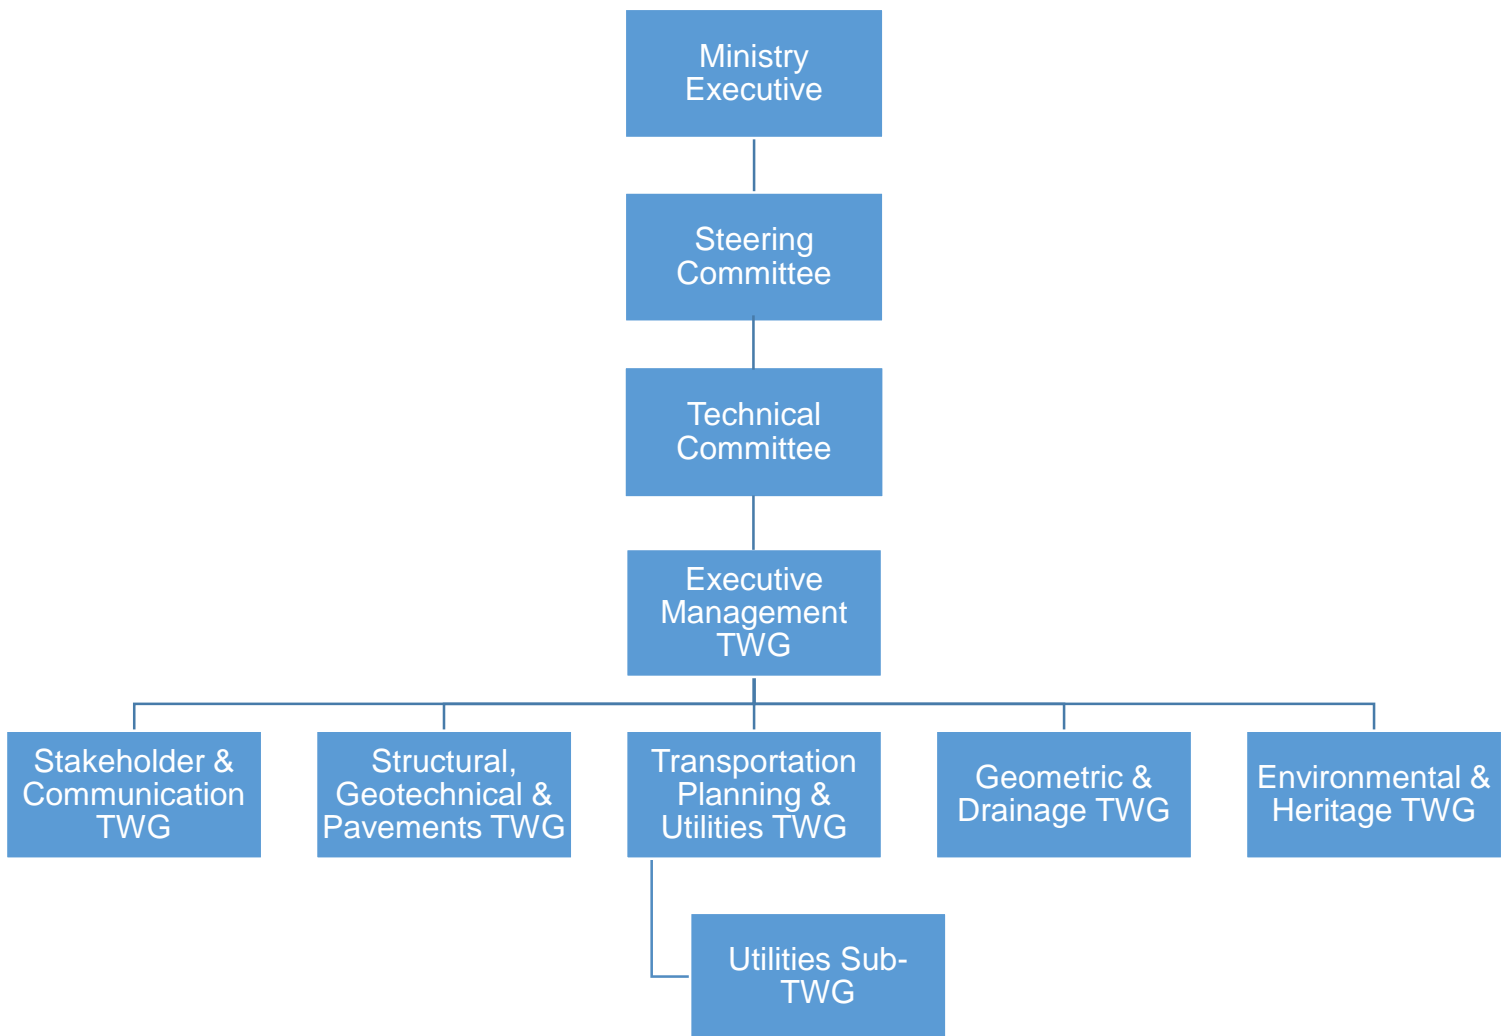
Ministry Executive

Steering Committee

Technical Committee

Executive Management TWG

Stakeholder & Communication TWG

Structural, Geotechnical & Pavements TWG

Transportation Planning & Utilities TWG

Geometric & Drainage TWG

Environmental & Heritage TWG

Utilities Sub-TWG